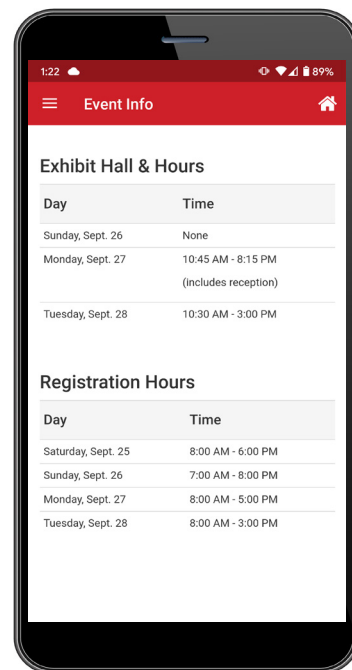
1:22 89%

Event Info

Exhibit Hall & Hours

| Day | Time |
|---|---|
| Sunday, Sept. 26 | None |
| Monday, Sept. 27 | 10:45 AM - 8:15 PM (includes reception) |
| Tuesday, Sept. 28 | 10:30 AM - 3:00 PM |

Registration Hours

| Day | Time |
|---|---|
| Saturday, Sept. 25 | 8:00 AM - 6:00 PM |
| Sunday, Sept. 26 | 7:00 AM - 8:00 PM |
| Monday, Sept. 27 | 8:00 AM - 5:00 PM |
| Tuesday, Sept. 28 | 8:00 AM - 3:00 PM |